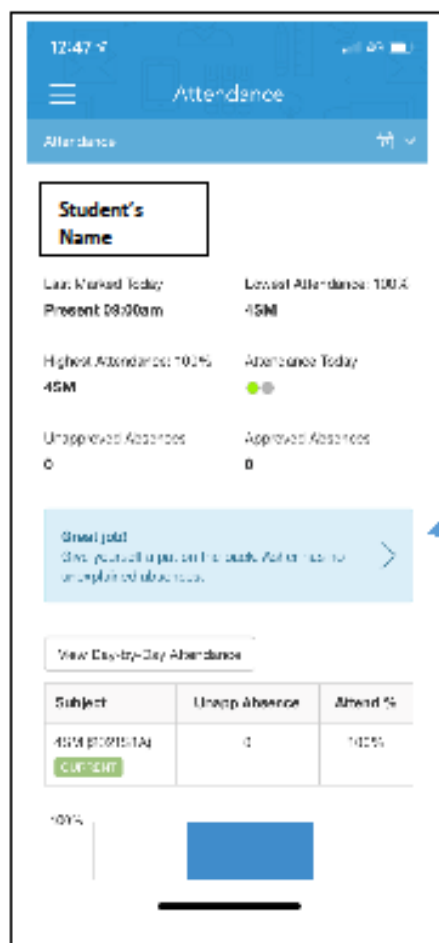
12:47

Attendance

Attendance

Student's Name

Last Marked Today
Present 08:00am

Lowest Attendance: 100%
4SM

Highest Attendance: 100%
4SM

Attendance Today

Unapproved Absences
0

Approved Absences
0

Great job!
Give yourself a pat on the back. We've had no unexplained absences.

View Day-by-Day Attendance

| Subject | Unapp Absence | Attend % |
|---|---|---|
| 4SM [2021S1A] CURRENT | 0 | 100% |

100%